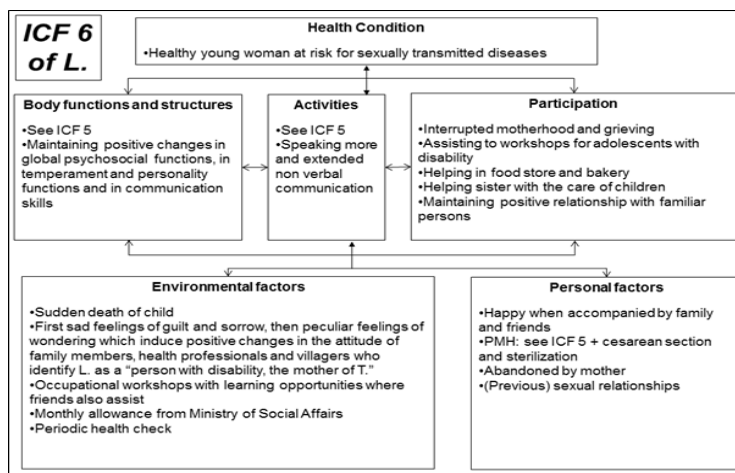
ICF 6 of L.

Health Condition

•Healthy young woman at risk for sexually transmitted diseases

Body functions and structures

•See ICF 5
•Maintaining positive changes in global psychosocial functions, in temperament and personality functions and in communication skills

Activities

•See ICF 5
•Speaking more and extended non verbal communication

Participation

•Interrupted motherhood and grieving
•Assisting to workshops for adolescents with disability
•Helping in food store and bakery
•Helping sister with the care of children
•Maintaining positive relationship with familiar persons

Environmental factors

•Sudden death of child
•First sad feelings of guilt and sorrow, then peculiar feelings of wondering which induce positive changes in the attitude of family members, health professionals and villagers who identify L. as a "person with disability, the mother of T."
•Occupational workshops with learning opportunities where friends also assist
•Monthly allowance from Ministry of Social Affairs
•Periodic health check

Personal factors

•Happy when accompanied by family and friends
•PMH: see ICF 5 + cesarean section and sterilization
•Abandoned by mother
•(Previous) sexual relationships